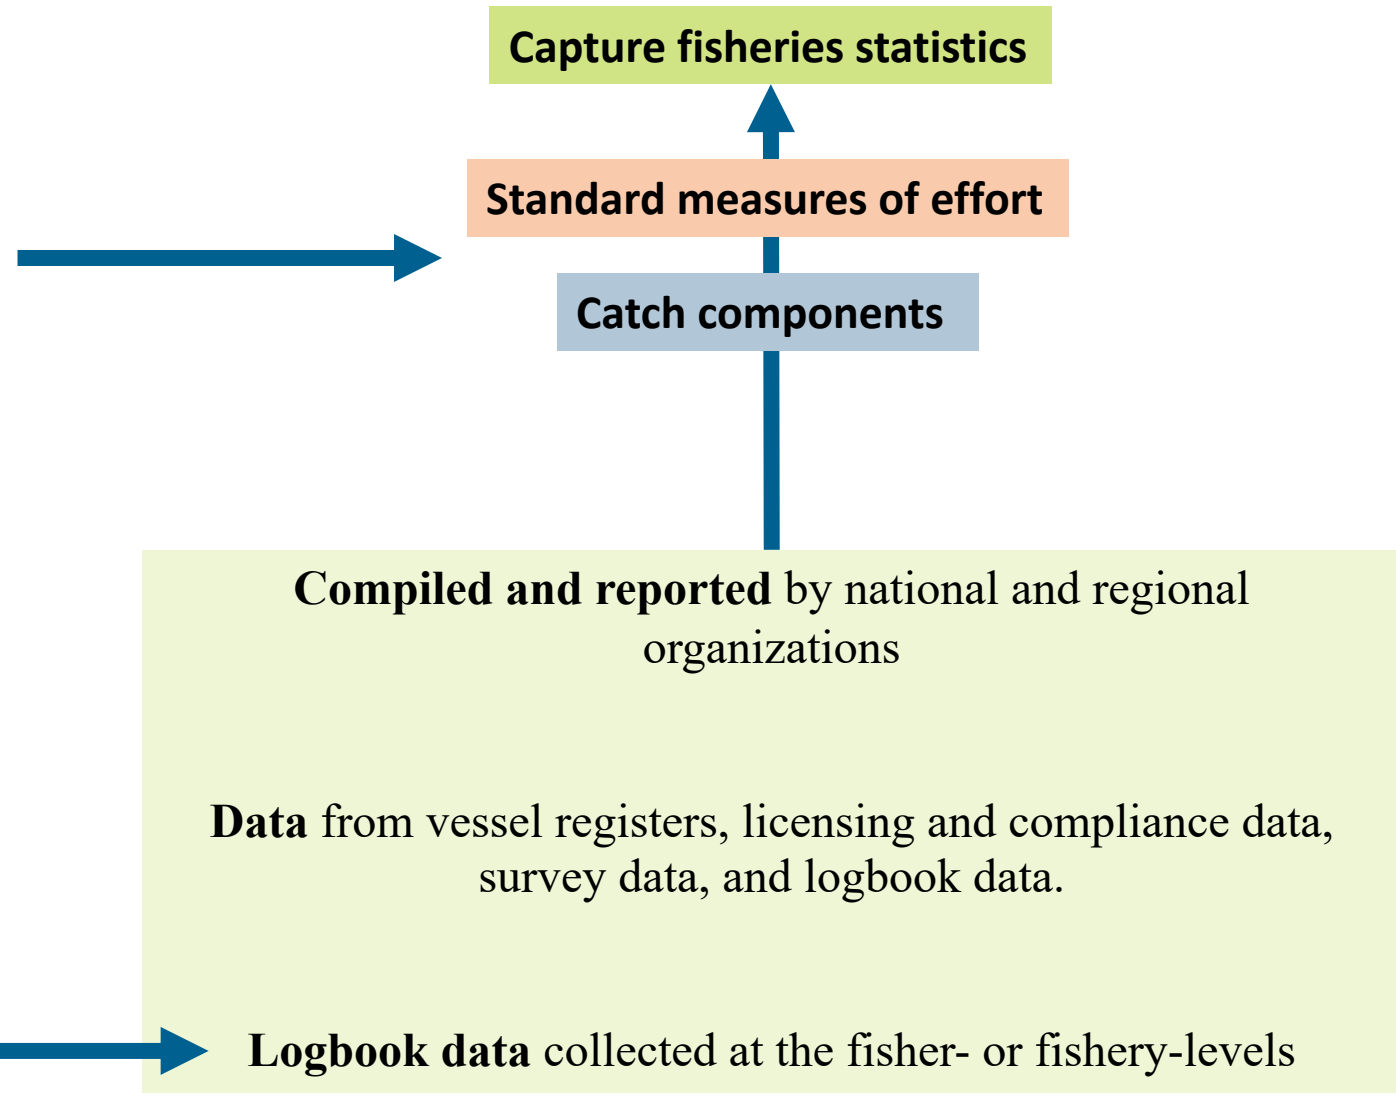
Capture fisheries statistics

Standard measures of effort

Catch components

**Compiled and reported** by national and regional organizations

**Data** from vessel registers, licensing and compliance data, survey data, and logbook data.

**Logbook data** collected at the fisher- or fishery-levels